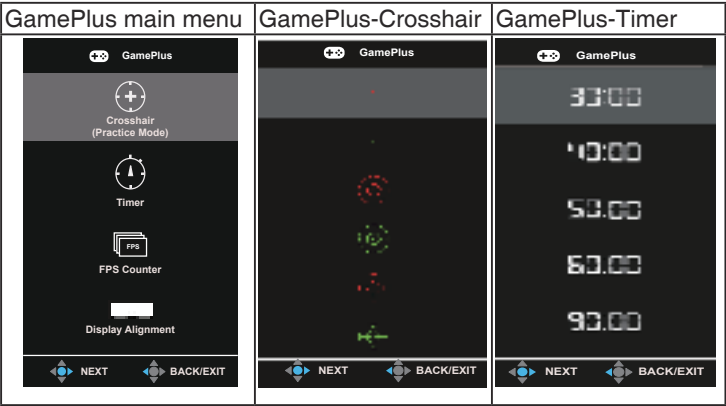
| GamePlus main menu | GamePlus-Crosshair | GamePlus-Timer |
|---|---|---|
| GamePlus<br>Crosshair (Practice Mode)<br>Timer<br>FPS<br>FPS Counter<br>Display Alignment<br>NEXT BACK/EXIT | GamePlus<br>NEXT BACK/EXIT | GamePlus<br>30:00<br>40:00<br>50:00<br>60:00<br>90:00<br>NEXT BACK/EXIT |